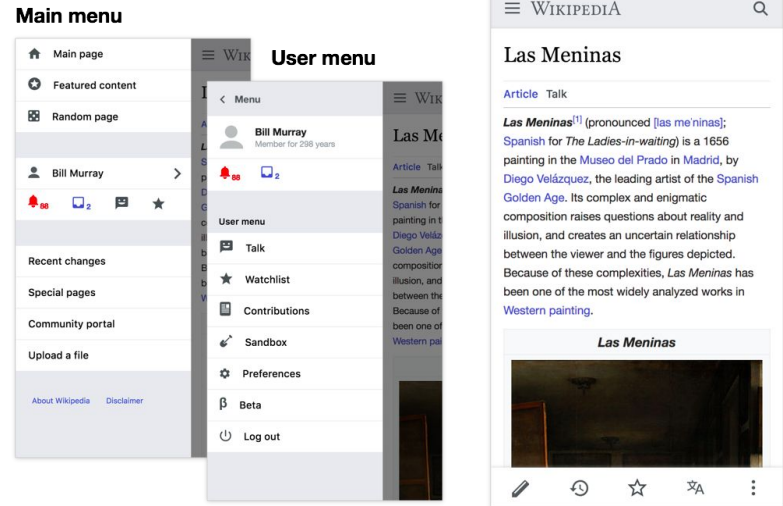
Main menu

Main page

Featured content

Random page

Bill Murray

88 2

Recent changes

Special pages

Community portal

Upload a file

About Wikipedia Disclaimer

User menu

< Menu

Bill Murray
Member for 298 years

88 2

User menu

Talk

Watchlist

Contributions

Sandbox

Preferences

Beta

Log out

WIKIPEDIA

Las Meninas

Article Talk

**Las Meninas**[1] (pronounced [las meˈninas]; Spanish for *The Ladies-in-waiting*) is a 1656 painting in the Museo del Prado in Madrid, by Diego Velázquez, the leading artist of the Spanish Golden Age. Its complex and enigmatic composition raises questions about reality and illusion, and creates an uncertain relationship between the viewer and the figures depicted. Because of these complexities, *Las Meninas* has been one of the most widely analyzed works in Western painting.

**Las Meninas**